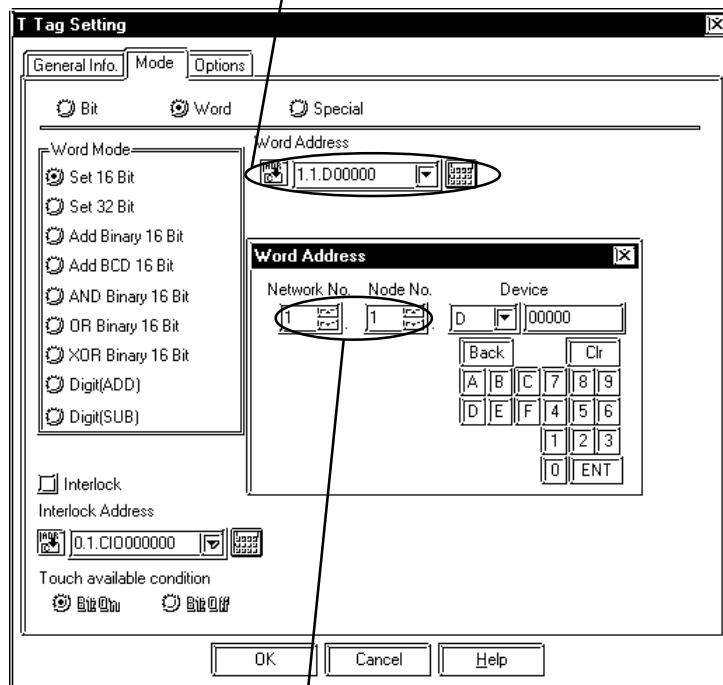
T Tag Setting

General Info. | Mode | Options

Bit
Word
Special

Word Mode
Set 16 Bit
Set 32 Bit
Add Binary 16 Bit
Add BCD 16 Bit
AND Binary 16 Bit
OR Binary 16 Bit
XOR Binary 16 Bit
Digit(ADD)
Digit(SUB)

Word Address
1.1.D00000

Word Address
Network No. Node No. Device
1 . 1 . D 00000
Back Clr
A B C 7 8 9
D E F 4 5 6
1 2 3
0 ENT

Interlock
Interlock Address
0.1.CIO000000
Touch available condition
Bit On Bit Off

OK Cancel Help